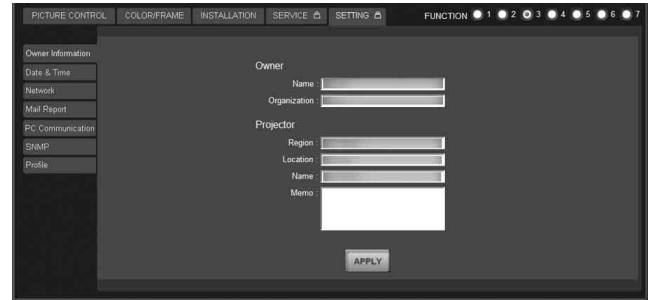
PICTURE CONTROL COLOR/FRAME INSTALLATION SERVICE SETTING FUNCTION 1 2 3 4 5 6 7

Owner Information
Date & Time
Network
Mail Report
PC Communication
SNMP
Profile

Owner
Name :
Organization :

Projector
Region :
Location :
Name :
Memo :

APPLY